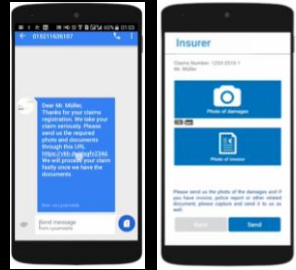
01521 1626107

Dear Mr. Müller, Thanks for your claims registration. We take your claim seriously. Please send us the required photo and documents through this URL https://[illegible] We will process your claim fastly once we have the documents.

Send message

Insurer

Claims Number: 1250-2018-1
Mr. Müller

Photo of damages

Photo of invoice

Please send us the photo of the damages and if you have invoice, police report or other related document, please capture and send it as well.

Back

Send